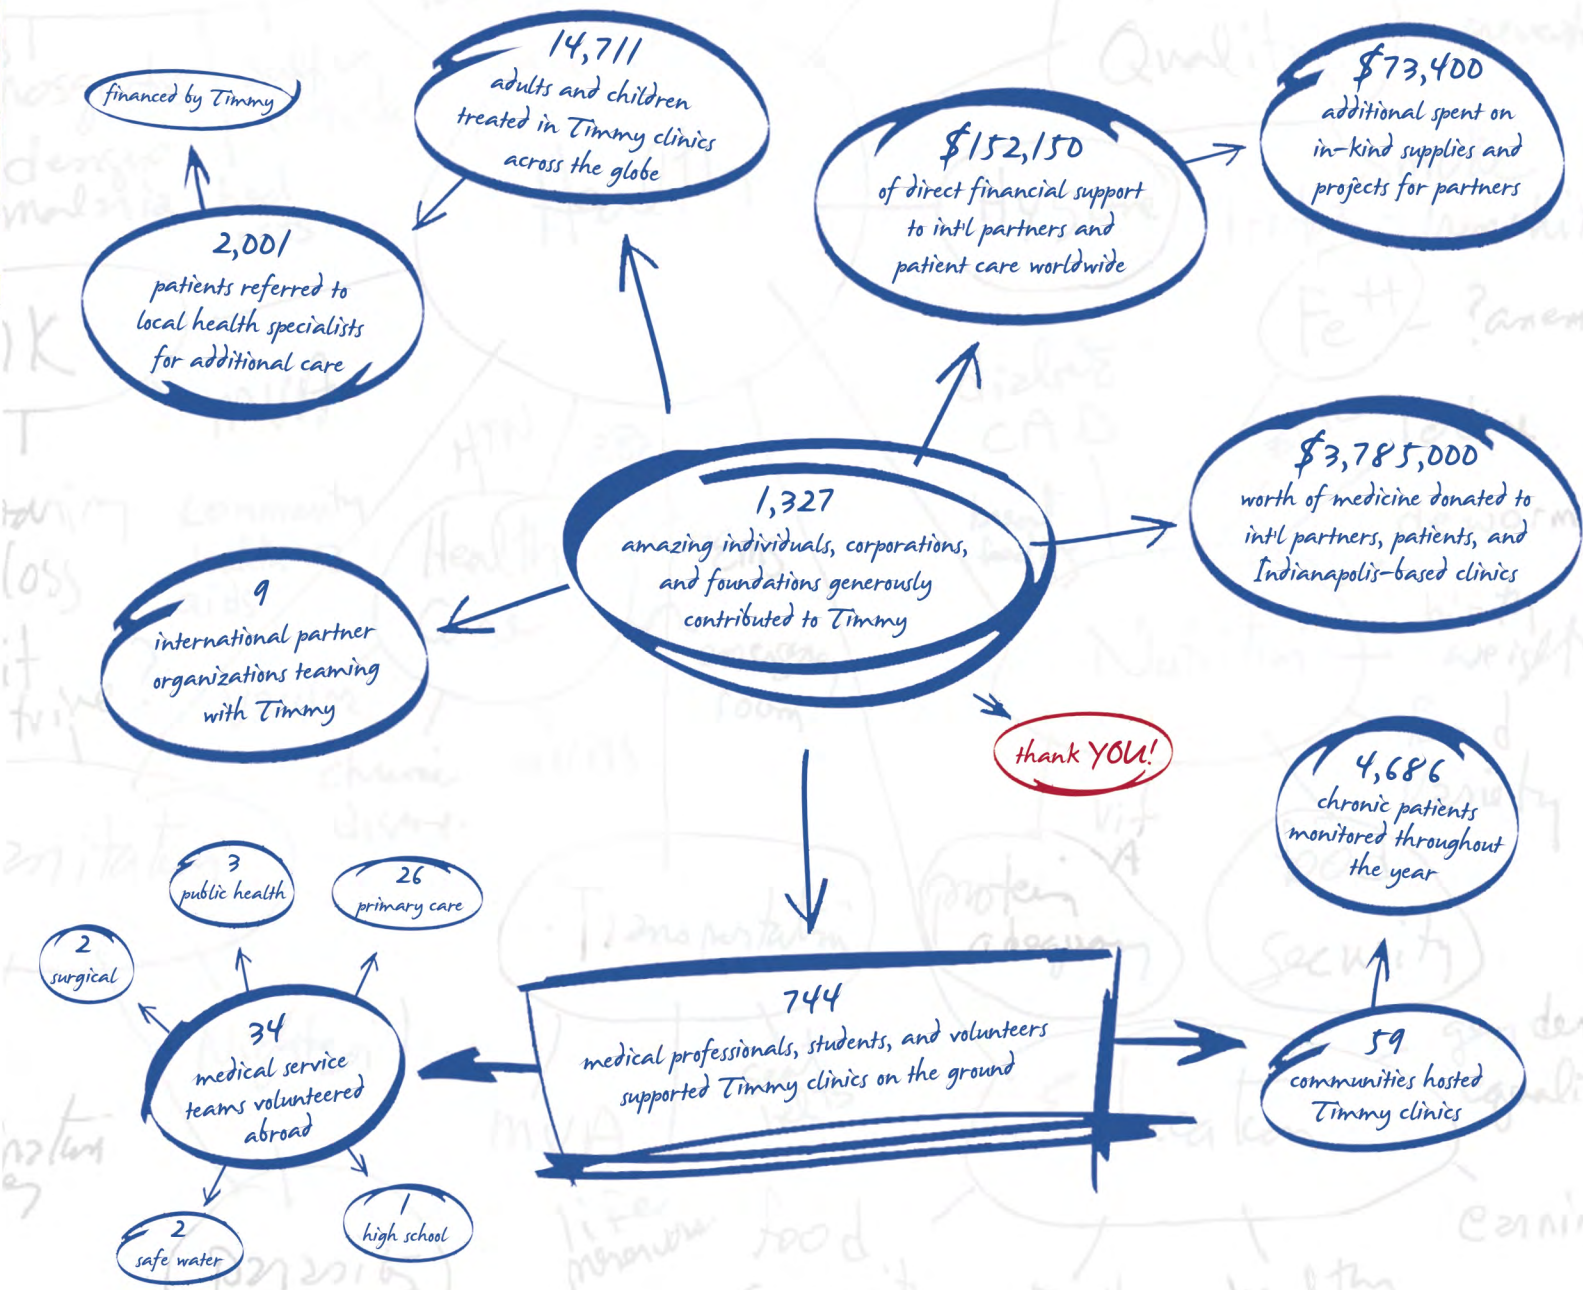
financed by Timmy

14,711
adults and children treated in Timmy clinics across the globe

$152,150
of direct financial support to int'l partners and patient care worldwide

$73,400
additional spent on in-kind supplies and projects for partners

2,001
patients referred to local health specialists for additional care

1,327
amazing individuals, corporations, and foundations generously contributed to Timmy

$3,785,000
worth of medicine donated to int'l partners, patients, and Indianapolis-based clinics

9
international partner organizations teaming with Timmy

thank YOU!

4,686
chronic patients monitored throughout the year

3
public health

26
primary care

2
surgical

34
medical service teams volunteered abroad

744
medical professionals, students, and volunteers supported Timmy clinics on the ground

59
communities hosted Timmy clinics

2
safe water

1
high school